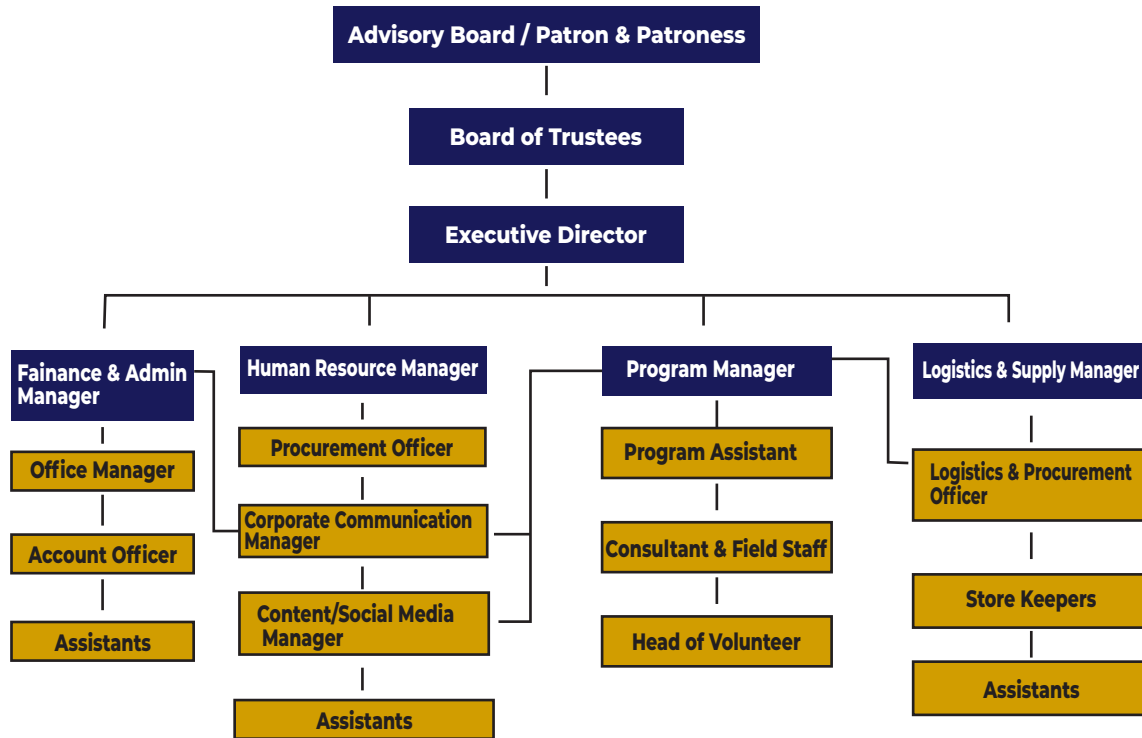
Advisory Board / Patron & Patroness

Board of Trustees

Executive Director

Fainance & Admin Manager

Office Manager

Account Officer

Assistants

Human Resource Manager

Procurement Officer

Corporate Communication Manager

Content/Social Media Manager

Assistants

Program Manager

Program Assistant

Consultant & Field Staff

Head of Volunteer

Logistics & Supply Manager

Logistics & Procurement Officer

Store Keepers

Assistants